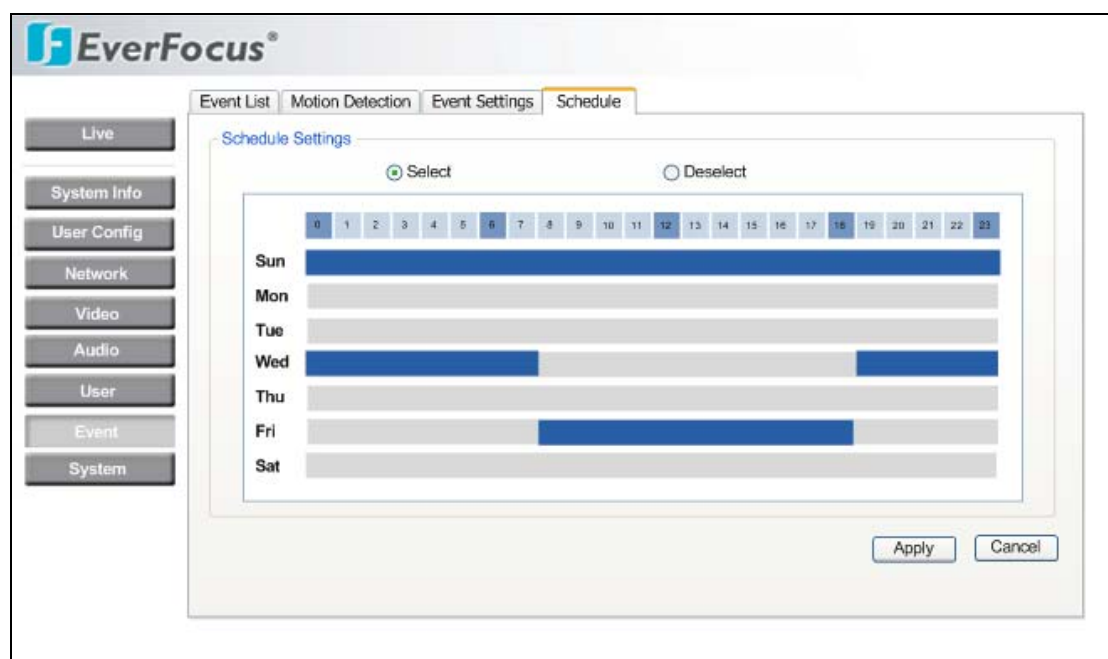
EverFocus®

Live

System Info

User Config

Network

Video

Audio

User

Event

System

Event List | Motion Detection | Event Settings | Schedule

Schedule Settings

Select Deselect

| | 0 | 1 | 2 | 3 | 4 | 5 | 6 | 7 | 8 | 9 | 10 | 11 | 12 | 13 | 14 | 15 | 16 | 17 | 18 | 19 | 20 | 21 | 22 | 23 |
|---|---|---|---|---|---|---|---|---|---|---|---|---|---|---|---|---|---|---|---|---|---|---|---|---|
| Sun | | | | | | | | | | | | | | | | | | | | | | | | |
| Mon | | | | | | | | | | | | | | | | | | | | | | | | |
| Tue | | | | | | | | | | | | | | | | | | | | | | | | |
| Wed | | | | | | | | | | | | | | | | | | | | | | | | |
| Thu | | | | | | | | | | | | | | | | | | | | | | | | |
| Fri | | | | | | | | | | | | | | | | | | | | | | | | |
| Sat | | | | | | | | | | | | | | | | | | | | | | | | |

Apply Cancel